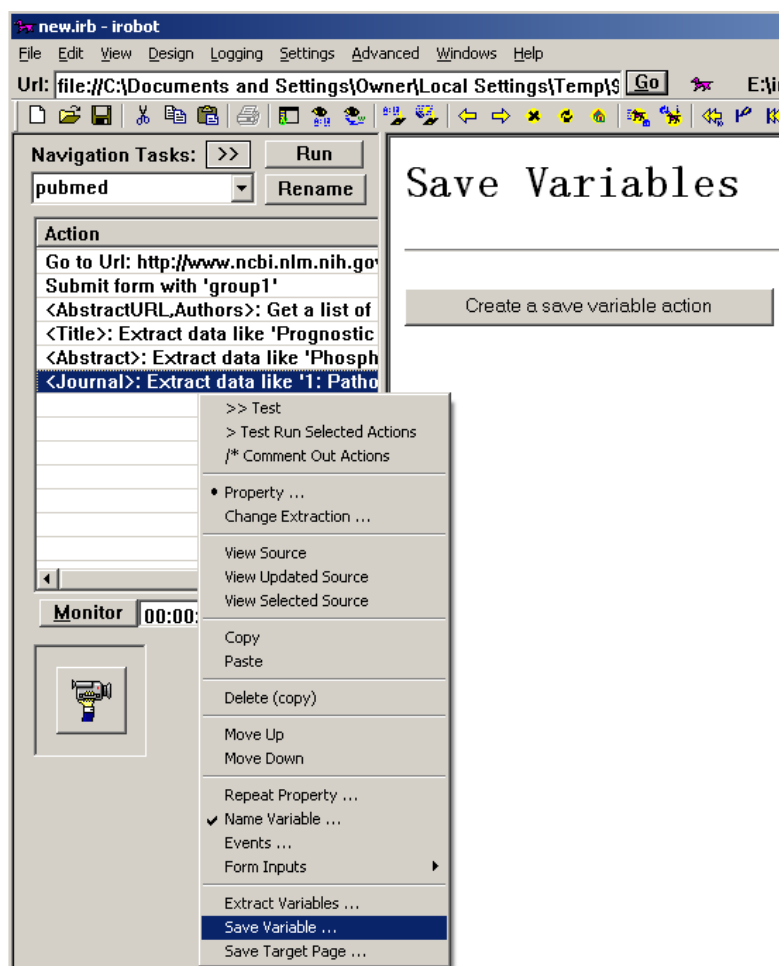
new.irb - irobot

File Edit View Design Logging Settings Advanced Windows Help

Url: file://C:\Documents and Settings\Owner\Local Settings\Temp\$ Go E:\i

Navigation Tasks: >> Run

pubmed Rename

Action

Go to Url: http://www.ncbi.nlm.nih.gov

Submit form with 'group1'

<AbstractURL,Authors>: Get a list of

<Title>: Extract data like 'Prognostic

<Abstract>: Extract data like 'Phosph

<Journal>: Extract data like '1: Patho

Monitor 00:00:

Save Variables

Create a save variable action

>> Test
> Test Run Selected Actions
/* Comment Out Actions

• Property ...
Change Extraction ...

View Source
View Updated Source
View Selected Source

Copy
Paste

Delete (copy)

Move Up
Move Down

Repeat Property ...
✔ Name Variable ...
Events ...
Form Inputs

Extract Variables ...
Save Variable ...
Save Target Page ...